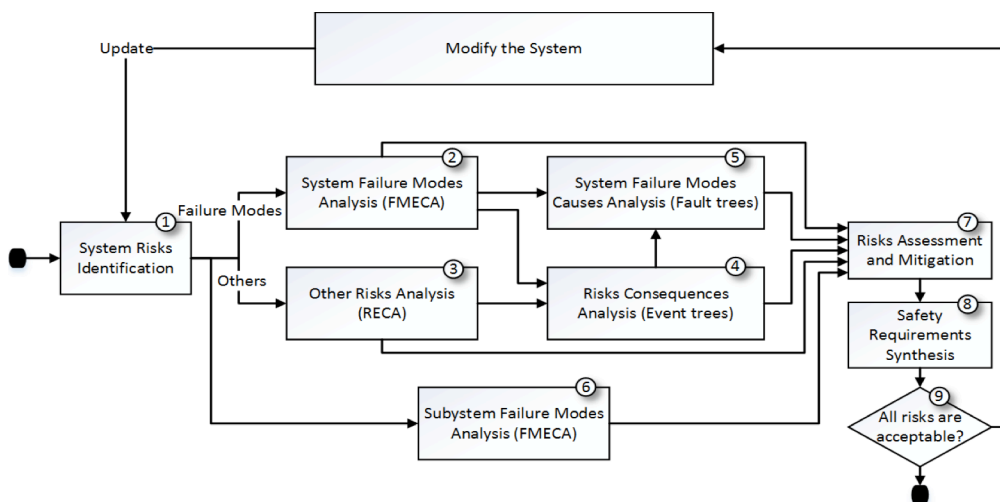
Update

Modify the System

1
System Risks Identification

Failure Modes

Others

2
System Failure Modes Analysis (FMECA)

3
Other Risks Analysis (RECA)

5
System Failure Modes Causes Analysis (Fault trees)

4
Risks Consequences Analysis (Event trees)

6
Subystem Failure Modes Analysis (FMECA)

7
Risks Assessment and Mitigation

8
Safety Requirements Synthesis

9
All risks are acceptable?